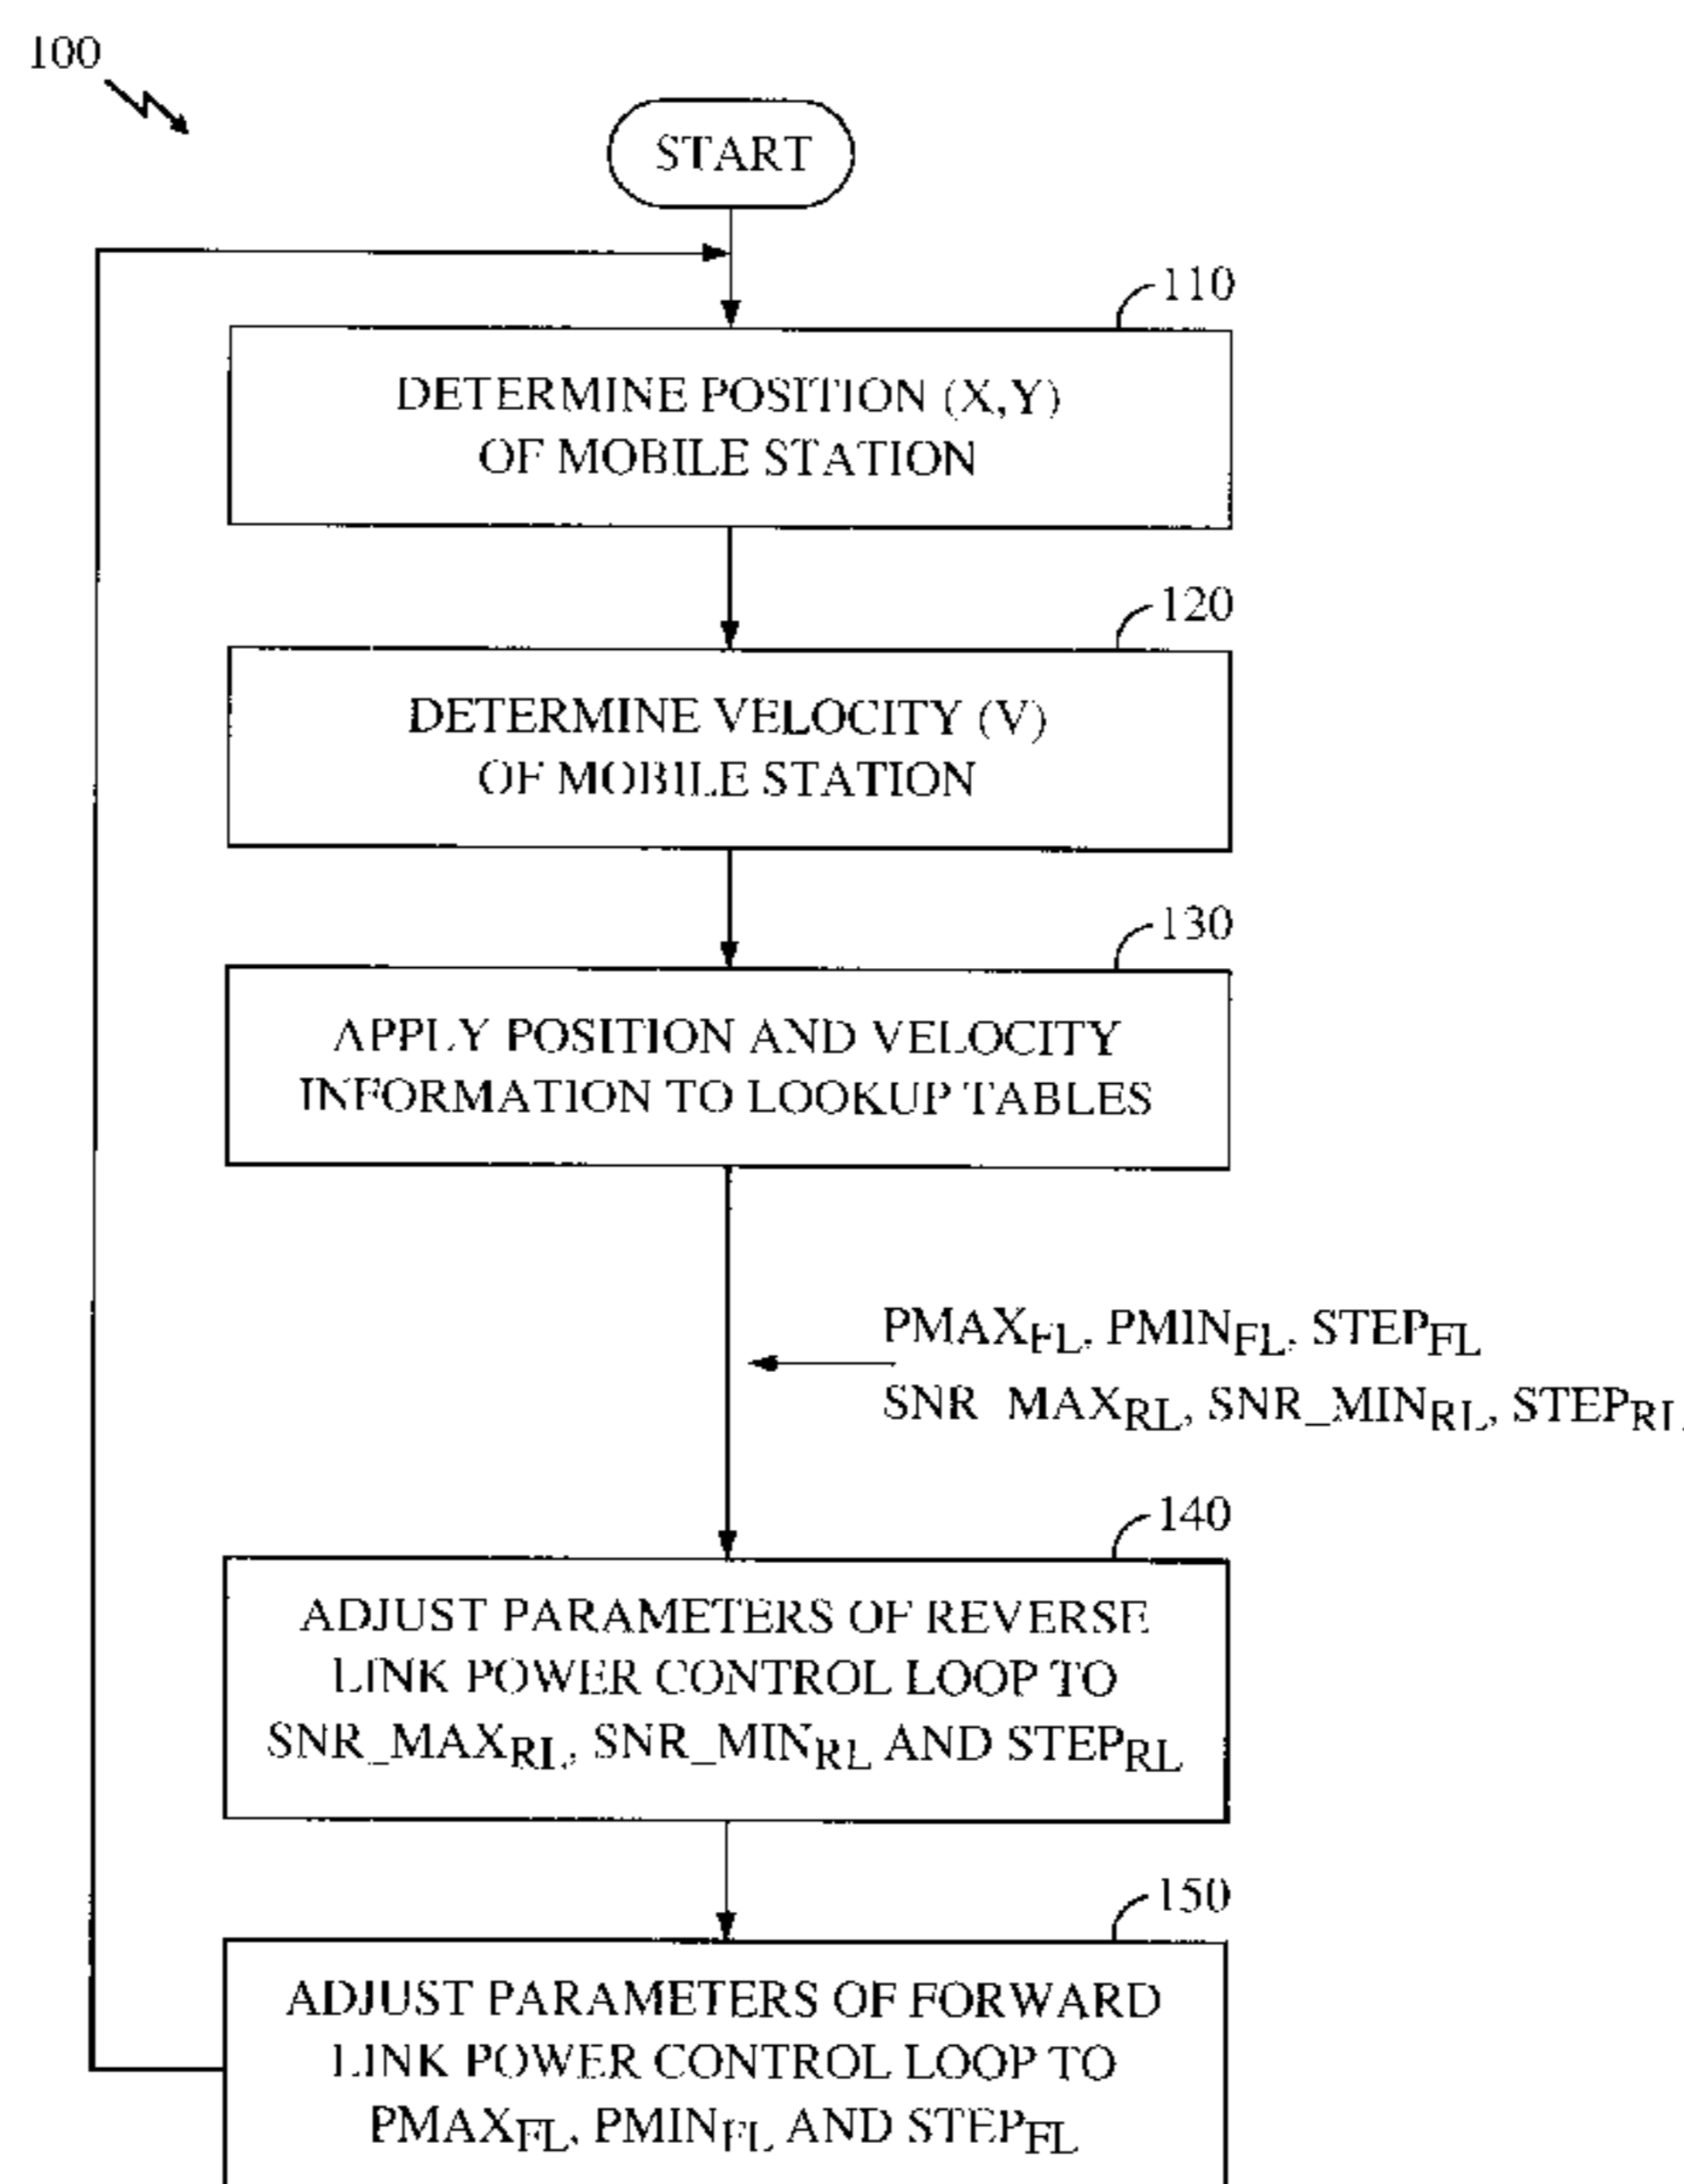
100

START

110

DETERMINE POSITION (X,Y) OF MOBILE STATION

120

DETERMINE VELOCITY (V) OF MOBILE STATION

130

APPLY POSITION AND VELOCITY INFORMATION TO LOOKUP TABLES

$PMAX_{FL}$, $PMIN_{FL}$, $STEP_{FL}$
SNR $MAX_{RL}$, $SNR\_MIN_{RL}$, $STEP_{RL}$

140

ADJUST PARAMETERS OF REVERSE LINK POWER CONTROL LOOP TO $SNR\_MAX_{RL}$, $SNR\_MIN_{RL}$ AND $STEP_{RL}$

150

ADJUST PARAMETERS OF FORWARD LINK POWER CONTROL LOOP TO $PMAX_{FL}$, $PMIN_{FL}$ AND $STEP_{FL}$